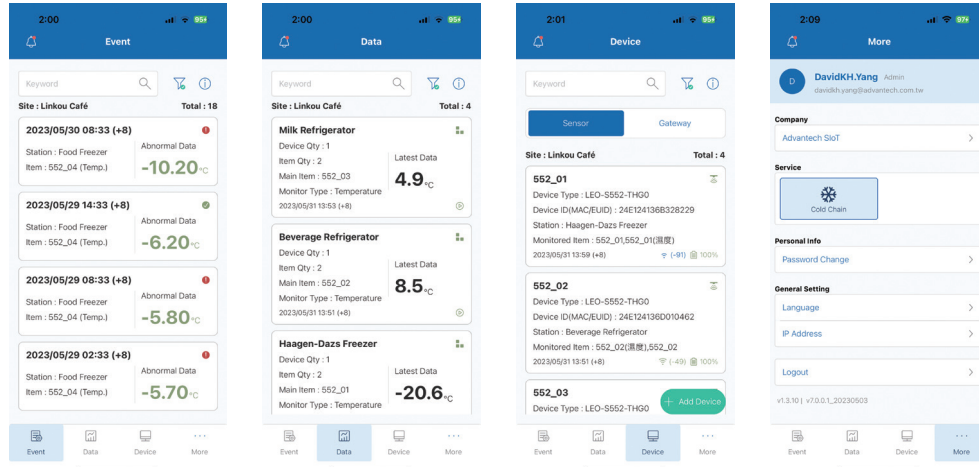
2:00
95
Event
Keyword
Site : Linkou Café
Total : 18

2023/05/30 08:33 (+8)
Station : Food Freezer
Item : 552_04 (Temp.)
Abnormal Data
-10.20°C

2023/05/29 14:33 (+8)
Station : Food Freezer
Item : 552_04 (Temp.)
Abnormal Data
-6.20°C

2023/05/29 08:33 (+8)
Station : Food Freezer
Item : 552_04 (Temp.)
Abnormal Data
-5.80°C

2023/05/29 02:33 (+8)
Station : Food Freezer
Item : 552_04 (Temp.)
Abnormal Data
-5.70°C

Event Data Device More

2:00
95
Data
Keyword
Site : Linkou Café
Total : 4

Milk Refrigerator
Device Qty : 1
Item Qty : 2
Main Item : 552_03
Monitor Type : Temperature
Latest Data
4.9°C
2023/05/31 13:53 (+8)

Beverage Refrigerator
Device Qty : 1
Item Qty : 2
Main Item : 552_02
Monitor Type : Temperature
Latest Data
8.5°C
2023/05/31 13:51 (+8)

Haagen-Dazs Freezer
Device Qty : 1
Item Qty : 2
Main Item : 552_01
Monitor Type : Temperature
Latest Data
-20.6°C

Event Data Device More

2:01
95
Device
Keyword
Sensor
Gateway
Site : Linkou Café
Total : 4

552_01
Device Type : LEO-S552-THG0
Device ID(MAC/EUID) : 24E124136B328229
Station : Haagen-Dazs Freezer
Monitored Item : 552_01,552_01(濕度)
2023/05/31 13:59 (+8)
(-91) 100%

552_02
Device Type : LEO-S552-THG0
Device ID(MAC/EUID) : 24E124136D010462
Station : Beverage Refrigerator
Monitored Item : 552_02(濕度),552_02
2023/05/31 13:51 (+8)
(-49) 100%

552_03
Device Type : LEO-S552-THG0
+ Add Device

Event Data Device More

2:09
97
More
D
DavidKH.Yang Admin
davidkh.yang@advantech.com.tw
Company
Advantech SIoT
Service
Cold Chain
Personal Info
Password Change
General Setting
Language
IP Address
Logout
v1.3.10 | v7.0.0.1_20230503

Event Data Device More